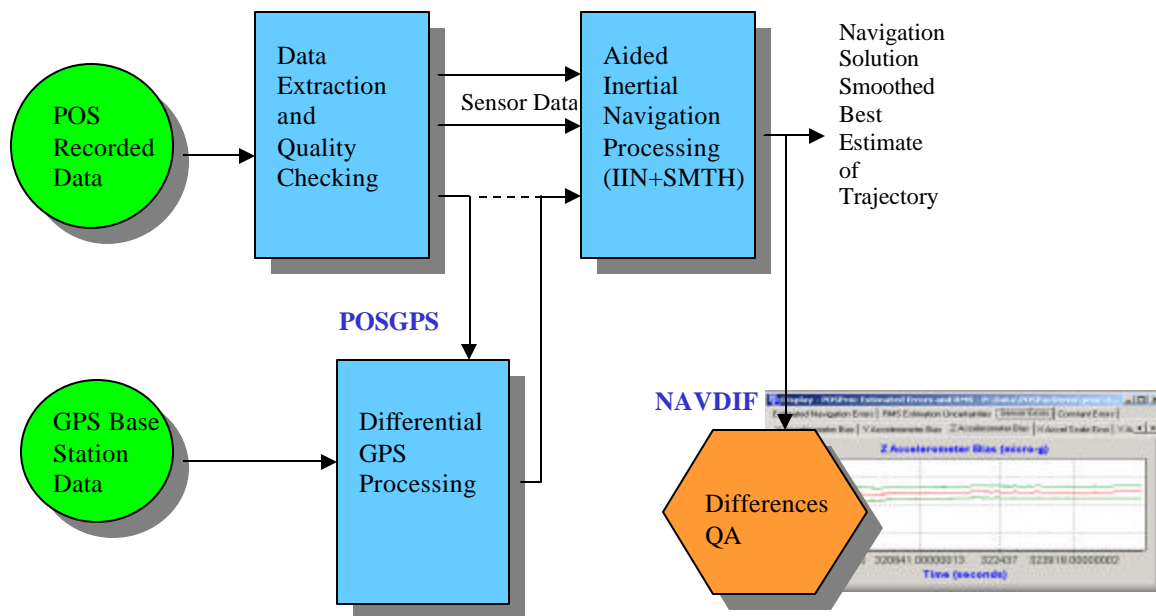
POS Recorded Data

Data Extraction and Quality Checking

Sensor Data

Aided Inertial Navigation Processing (IIN+SMTH)

Navigation Solution Smoothed Best Estimate of Trajectory

POSGPS

GPS Base Station Data

Differential GPS Processing

NAVDIF

Display - POSProc Estimated Errors and RMS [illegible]

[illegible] Navigation Errors | RMS Estimation Uncertainties | Sensor Errors | Constant Errors

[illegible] Bias | Y Accelerometer Bias | Z Accelerometer Bias | X Accel Scale Error | Y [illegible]

Z Accelerometer Bias (micro-g)

Differences QA

320841.00000013 323437 323816.00000002

Time (seconds)